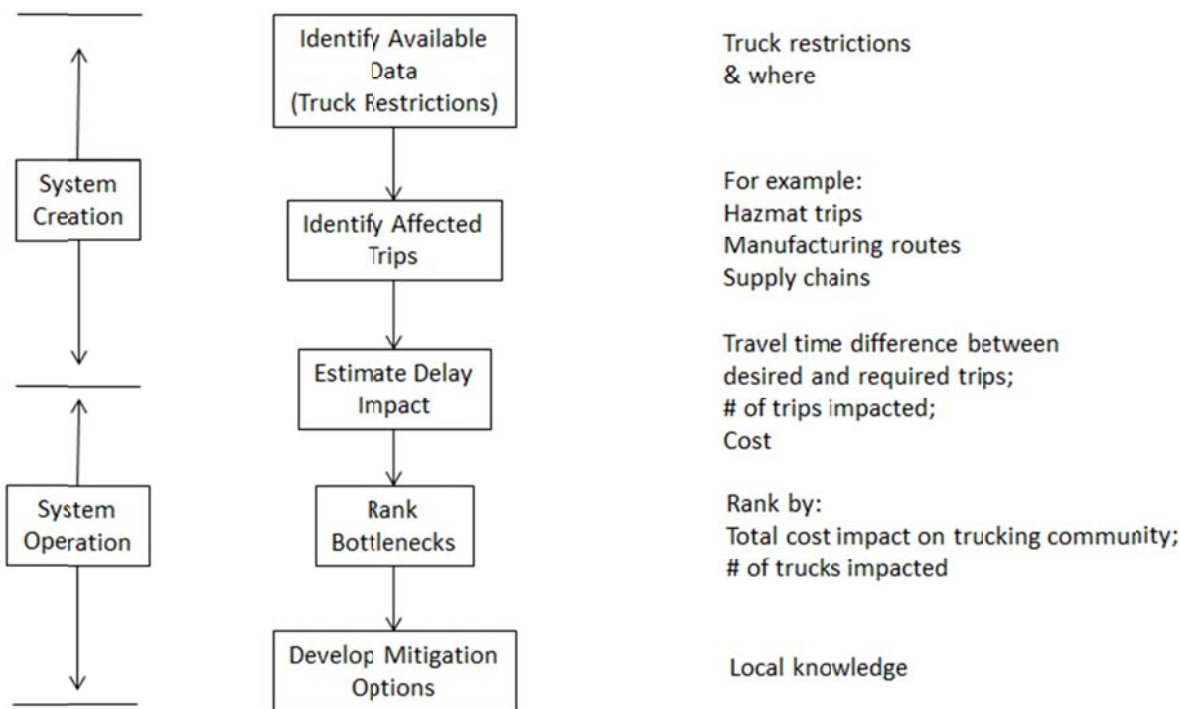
System Creation

System Operation

Identify Available Data (Truck Restrictions)

Truck restrictions & where

Identify Affected Trips

For example:
Hazmat trips
Manufacturing routes
Supply chains

Estimate Delay Impact

Travel time difference between desired and required trips;
# of trips impacted;
Cost

Rank Bottlenecks

Rank by:
Total cost impact on trucking community;
# of trucks impacted

Develop Mitigation Options

Local knowledge